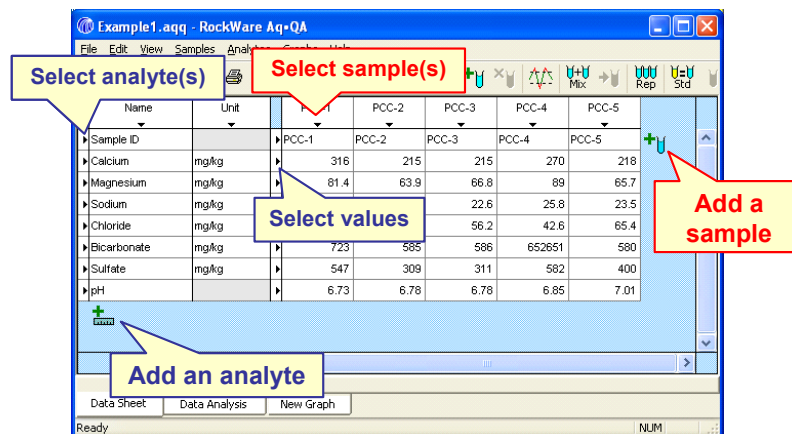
Example1.aqq - RockWare Aq•QA

File Edit View Samples Analytes Graphs Help

Select analyte(s)

Select sample(s)

Mix Rep Std

| Name | Unit | PCC-1 | PCC-2 | PCC-3 | PCC-4 | PCC-5 |
|---|---|---|---|---|---|---|
| Sample ID | | PCC-1 | PCC-2 | PCC-3 | PCC-4 | PCC-5 |
| Calcium | mg/kg | 316 | 215 | 215 | 270 | 218 |
| Magnesium | mg/kg | 81.4 | 63.9 | 66.8 | 89 | 65.7 |
| Sodium | mg/kg | | | 22.6 | 25.8 | 23.5 |
| Chloride | mg/kg | | | 56.2 | 42.6 | 65.4 |
| Bicarbonate | mg/kg | 723 | 585 | 586 | 652651 | 580 |
| Sulfate | mg/kg | 547 | 309 | 311 | 582 | 400 |
| pH | | 6.73 | 6.78 | 6.78 | 6.85 | 7.01 |

Select values

Add a sample

Add an analyte

Data Sheet Data Analysis New Graph

Ready NUM